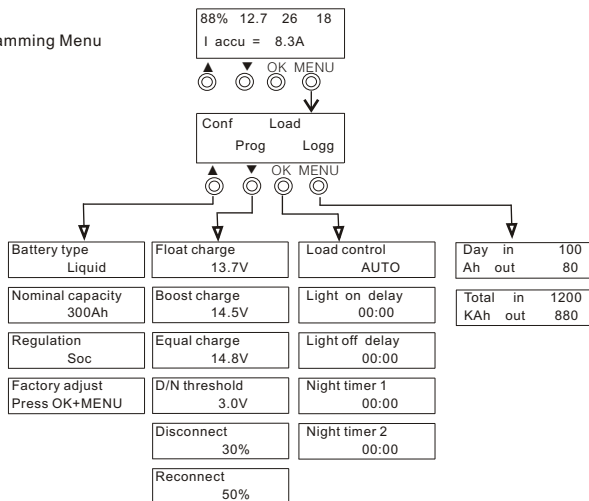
amming Menu

88% 12.7 26 18
I accu = 8.3A

▲ ▼ OK MENU

Conf Load
Prog Logg

▲ ▼ OK MENU

Battery type
Liquid

Nominal capacity
300Ah

Regulation
Soc

Factory adjust
Press OK+MENU

Float charge
13.7V

Boost charge
14.5V

Equal charge
14.8V

D/N threshold
3.0V

Disconnect
30%

Reconnect
50%

Load control
AUTO

Light on delay
00:00

Light off delay
00:00

Night timer 1
00:00

Night timer 2
00:00

Day in 100
Ah out 80

Total in 1200
KAh out 880